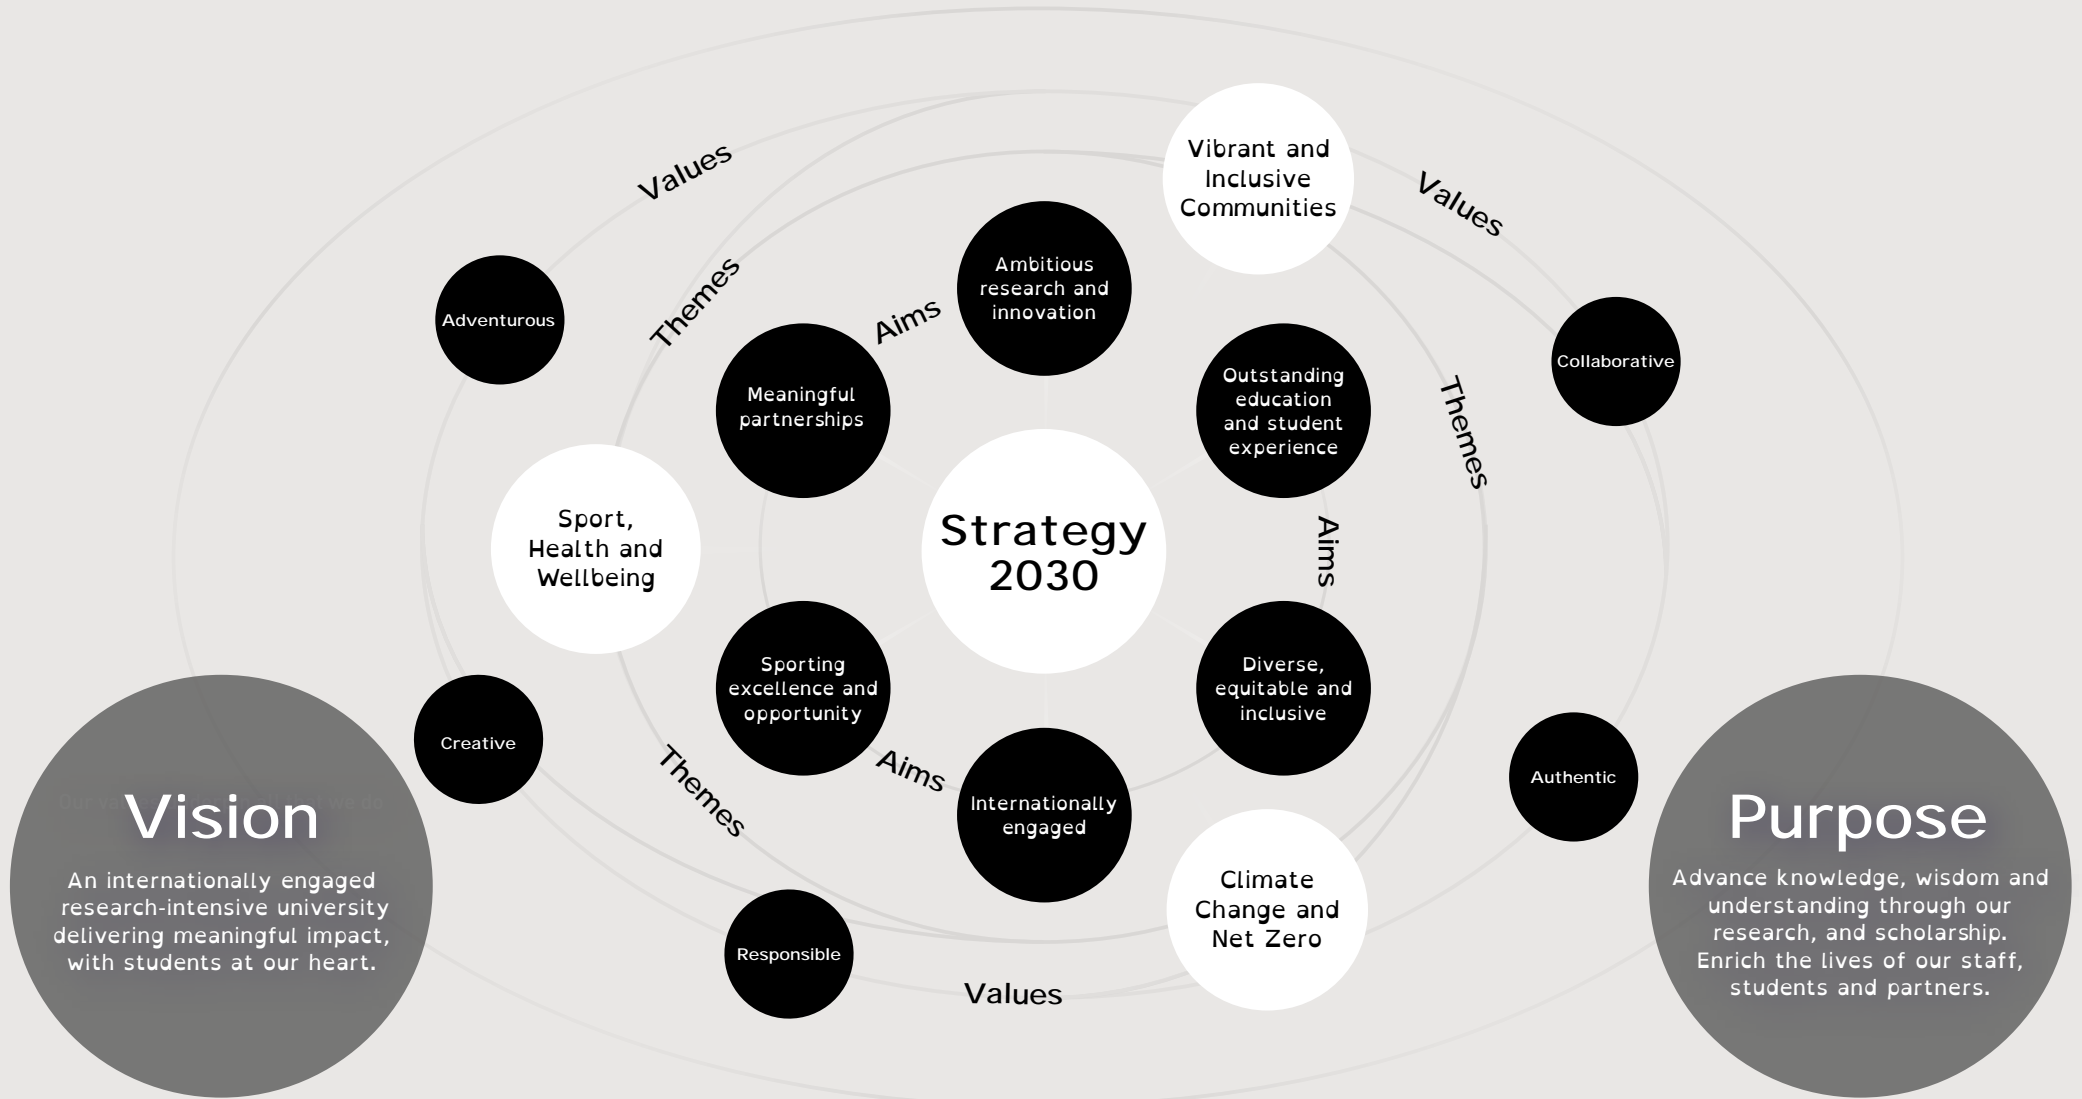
Values

Vibrant and Inclusive Communities

Values

Adventurous

Themes

Ambitious research and innovation

Aims

Meaningful partnerships

Outstanding education and student experience

Collaborative

Themes

Sport, Health and Wellbeing

Strategy 2030

Aims

Sporting excellence and opportunity

Diverse, equitable and inclusive

Creative

Aims

Internationally engaged

Authentic

Themes

Vision

An internationally engaged research-intensive university delivering meaningful impact, with students at our heart.

Purpose

Advance knowledge, wisdom and understanding through our research, and scholarship. Enrich the lives of our staff, students and partners.

Climate Change and Net Zero

Responsible

Values